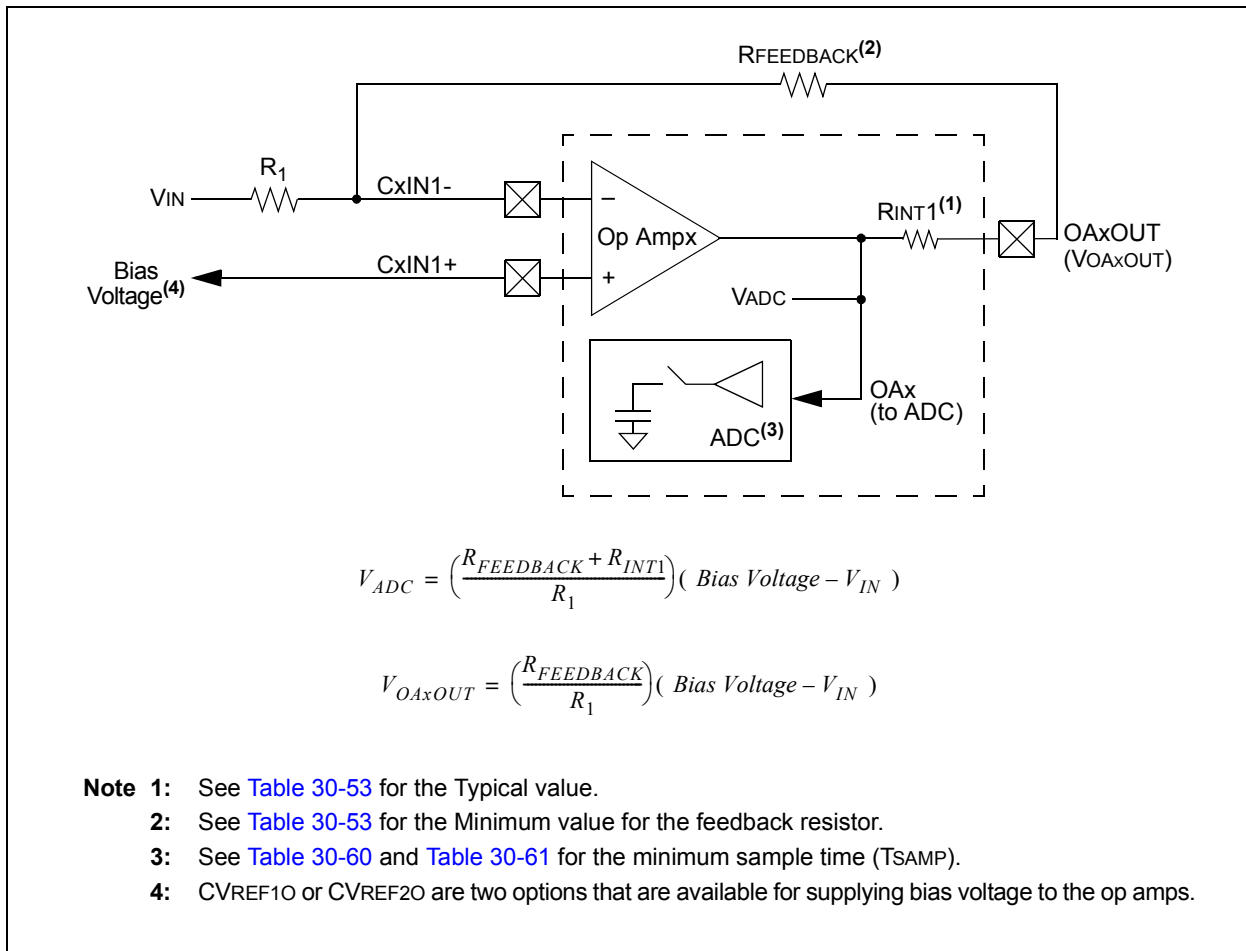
RFEEDBACK$^{(2)}$

R$_1$

VIN

CxIN1-

RINT1$^{(1)}$

Op Ampx

OAxOUT (VOAxOUT)

Bias Voltage$^{(4)}$

CxIN1+

+

VADC

OAx (to ADC)

ADC$^{(3)}$

$V_{ADC} = \left(\frac{R_{FEEDBACK} + R_{INT1}}{R_1}\right)(\ Bias\ Voltage - V_{IN}\ )$

$V_{OAxOUT} = \left(\frac{R_{FEEDBACK}}{R_1}\right)(\ Bias\ Voltage - V_{IN}\ )$

Note 1: See Table 30-53 for the Typical value.
2: See Table 30-53 for the Minimum value for the feedback resistor.
3: See Table 30-60 and Table 30-61 for the minimum sample time (TSAMP).
4: CVREF1O or CVREF2O are two options that are available for supplying bias voltage to the op amps.